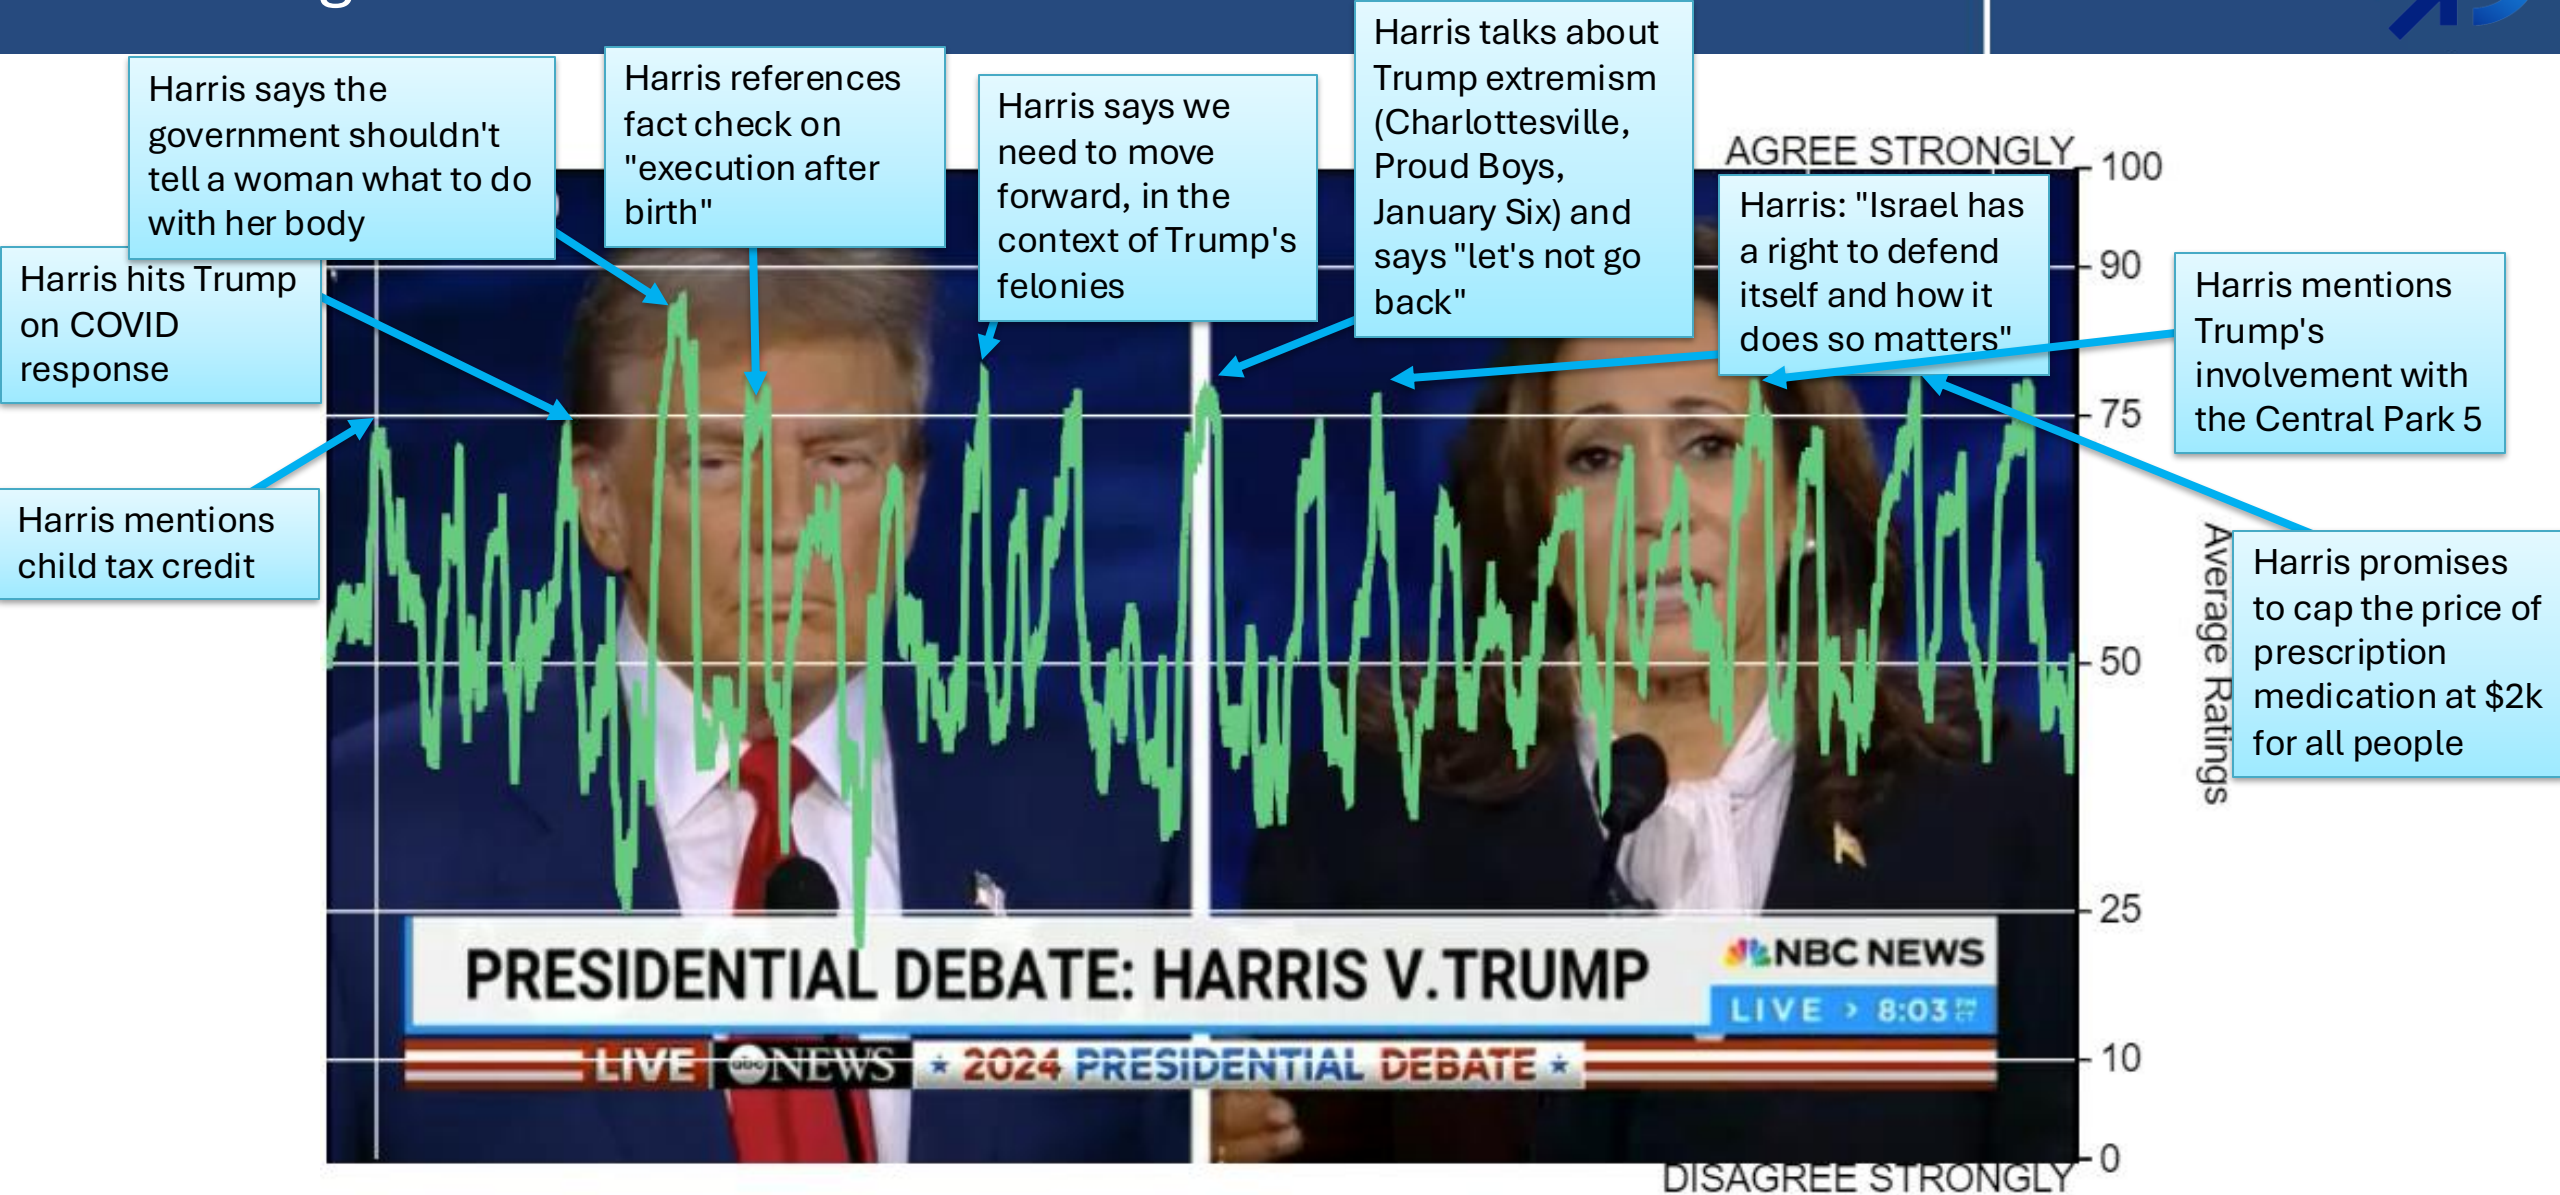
Harris says the government shouldn't tell a woman what to do with her body

Harris references fact check on "execution after birth"

Harris says we need to move forward, in the context of Trump's felonies

Harris talks about Trump extremism (Charlottesville, Proud Boys, January Six) and says "let's not go back"

Harris hits Trump on COVID response

Harris mentions child tax credit

AGREE STRONGLY

Harris: "Israel has a right to defend itself and how it does so matters"

Harris mentions Trump's involvement with the Central Park 5

Harris promises to cap the price of prescription medication at $2k for all people

100
90
75
50
25
10
0

Average Ratings

DISAGREE STRONGLY

PRESIDENTIAL DEBATE: HARRIS V.TRUMP

NBC NEWS
LIVE › 8:03

LIVE abc NEWS ★ 2024 PRESIDENTIAL DEBATE ★